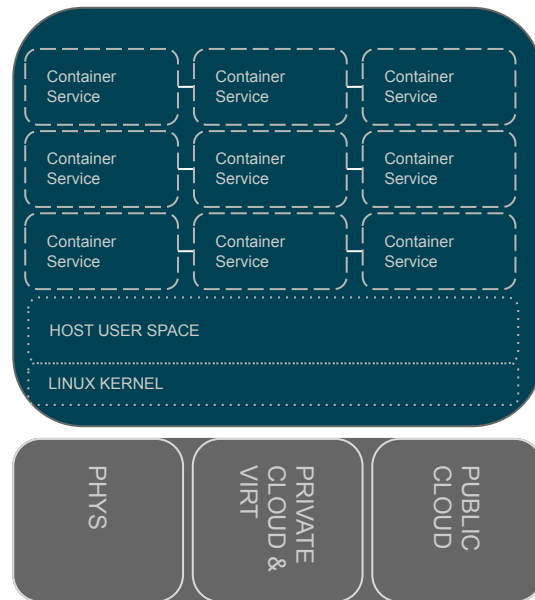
Container Service

Container Service

Container Service

Container Service

Container Service

Container Service

Container Service

Container Service

Container Service

HOST USER SPACE

LINUX KERNEL

PHYS

PRIVATE CLOUD & VIRT

PUBLIC CLOUD